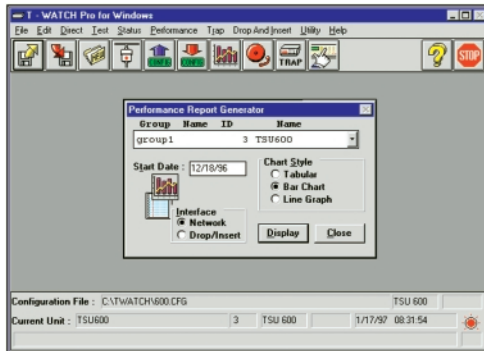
T - WATCH Pro for Windows

File Edit Direct Test Status Performance Trap Drop And Insert Utility Help

CONFIG CONFIG TRAP STOP

Performance Report Generator

Group Name ID Name

group1 3 TSU600

Start Date : 12/18/96

Chart Style
Tabular
Bar Chart
Line Graph

Interface
Network
Drop/Insert

Display Close

Configuration File : C:\TWATCH\600.CFG TSU 600

Current Unit : TSU600 3 TSU 600 1/17/97 08:31:54